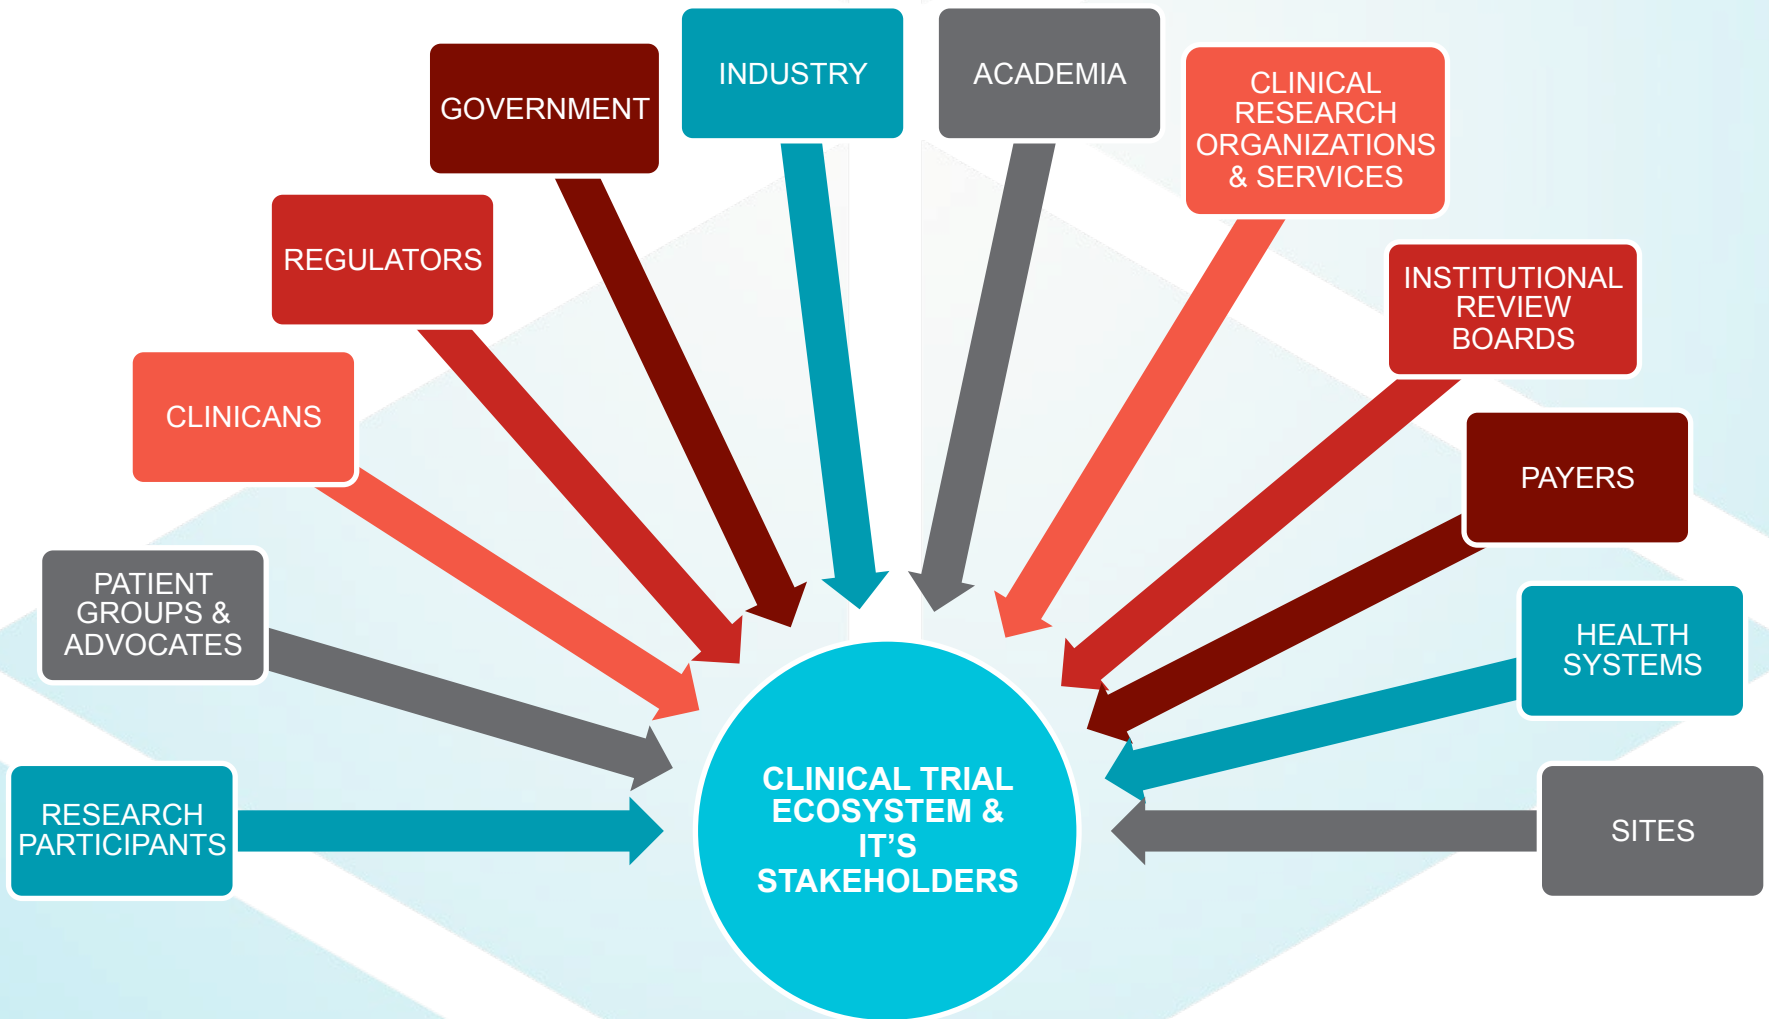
GOVERNMENT

INDUSTRY

ACADEMIA

CLINICAL RESEARCH ORGANIZATIONS & SERVICES

REGULATORS

INSTITUTIONAL REVIEW BOARDS

CLINICANS

PAYERS

PATIENT GROUPS & ADVOCATES

HEALTH SYSTEMS

RESEARCH PARTICIPANTS

CLINICAL TRIAL ECOSYSTEM & IT'S STAKEHOLDERS

SITES